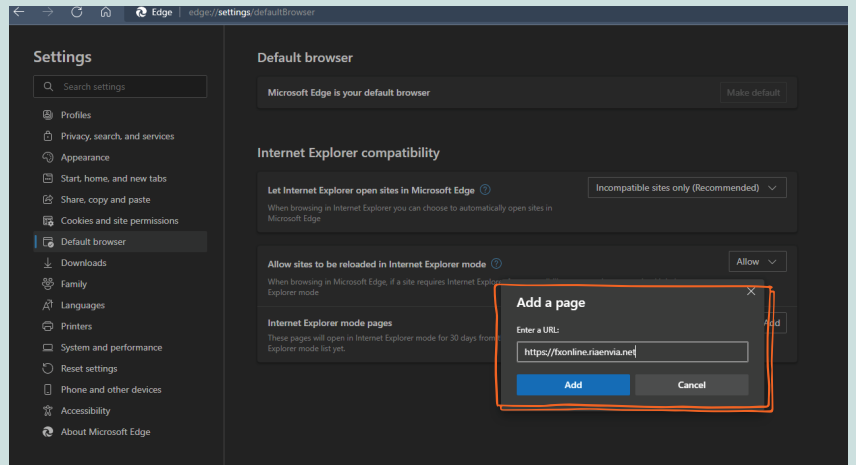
Edge | edge://settings/defaultBrowser

Settings

Search settings

Profiles
Privacy, search, and services
Appearance
Start, home, and new tabs
Share, copy and paste
Cookies and site permissions
Default browser
Downloads
Family
Languages
Printers
System and performance
Reset settings
Phone and other devices
Accessibility
About Microsoft Edge

Default browser

Microsoft Edge is your default browser
Make default

Internet Explorer compatibility

Let Internet Explorer open sites in Microsoft Edge
When browsing in Internet Explorer you can choose to automatically open sites in Microsoft Edge
Incompatible sites only (Recommended)

Allow sites to be reloaded in Internet Explorer mode
When browsing in Microsoft Edge, if a site requires Internet Explor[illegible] Explorer mode
Allow

Internet Explorer mode pages
These pages will open in Internet Explorer mode for 30 days from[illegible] Explorer mode list yet.
Add

Add a page
Enter a URL:
https://fxonline.riaenvia.net
Add
Cancel